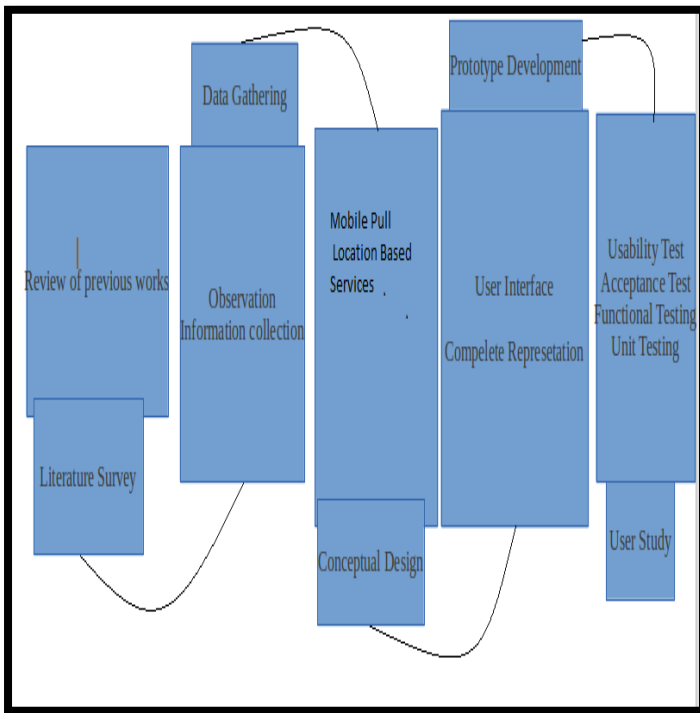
Data Gathering

Prototype Development

Review of previous works

Observation
Information collection

Mobile Pull
Location Based
Services

User Interface

Compelete Represetation

Usability Test
Acceptance Test
Functional Testing
Unit Testing

Literature Survey

Conceptual Design

User Study